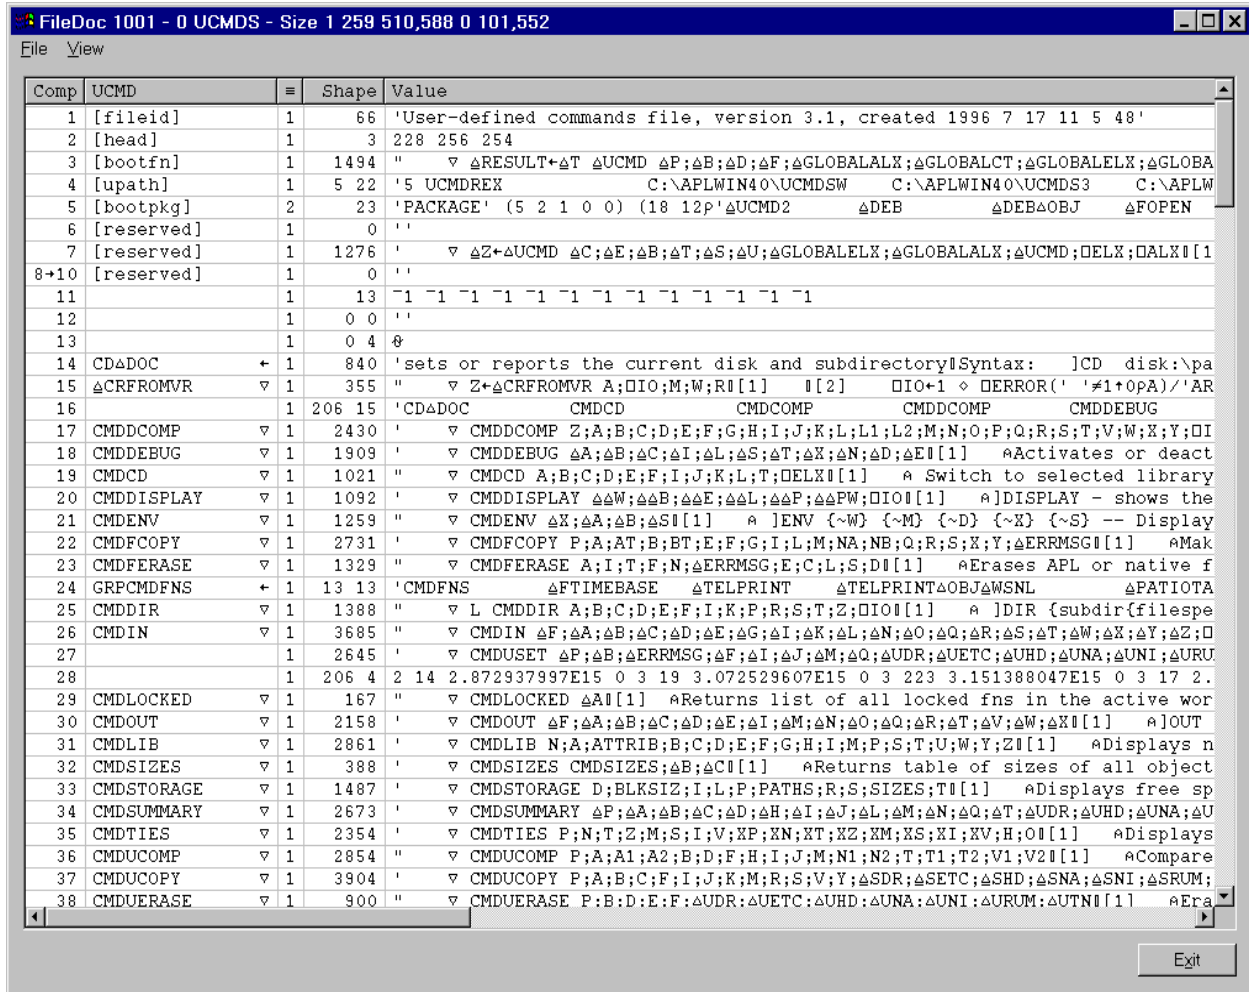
FileDoc 1001 - 0 UCMDS - Size 1 259 510,588 0 101,552

File View

| Comp | UCMD | ≡ | Shape | Value |
|---|---|---|---|---|
| 1 | [fileid] | 1 | 66 | 'User-defined commands file, version 3.1, created 1996 7 17 11 5 48' |
| 2 | [head] | 1 | 3 | 228 256 254 |
| 3 | [bootfn] | 1 | 1494 | '' ∇ ∆RESULT←∆T ∆UCMD ∆P;∆B;∆D;∆F;∆GLOBALALX;∆GLOBALCT;∆GLOBALELX;∆GLOBA |
| 4 | [upath] | 1 | 5 22 | '5 UCMDREX C:\APLWIN40\UCMDSW C:\APLWIN40\UCMDS3 C:\APLW |
| 5 | [bootpkg] | 2 | 23 | 'PACKAGE' (5 2 1 0 0) (18 12⍴'∆UCMD2 ∆DEB ∆DEB∆OBJ ∆FOPEN |
| 6 | [reserved] | 1 | 0 | '' |
| 7 | [reserved] | 1 | 1276 | ' ∇ ∆Z←∆UCMD ∆C;∆E;∆B;∆T;∆S;∆U;∆GLOBALELX;∆GLOBALALX;∆UCMD;⎕ELX;⎕ALX⌷[1 |
| 8→10 | [reserved] | 1 | 0 | '' |
| 11 | | 1 | 13 | ¯1 ¯1 ¯1 ¯1 ¯1 ¯1 ¯1 ¯1 ¯1 ¯1 ¯1 ¯1 ¯1 |
| 12 | | 1 | 0 0 | '' |
| 13 | | 1 | 0 4 | ⍬ |
| 14 | CD∆DOC ← | 1 | 840 | 'sets or reports the current disk and subdirectory⌷Syntax: ]CD disk:\pa |
| 15 | ∆CRFROMVR ∇ | 1 | 355 | '' ∇ Z←∆CRFROMVR A;⎕IO;M;W;R⌷[1] ⌷[2] ⎕IO←1 ⋄ ⎕ERROR(' '≠1↑0⍴A)/'AR |
| 16 | | 1 | 206 15 | 'CD∆DOC CMDCD CMDCOMP CMDDCOMP CMDDEBUG |
| 17 | CMDDCOMP ∇ | 1 | 2430 | ' ∇ CMDDCOMP Z;A;B;C;D;E;F;G;H;I;J;K;L;L1;L2;M;N;O;P;Q;R;S;T;V;W;X;Y;⎕I |
| 18 | CMDDEBUG ∇ | 1 | 1909 | ' ∇ CMDDEBUG ∆A;∆B;∆C;∆I;∆L;∆S;∆T;∆X;∆N;∆D;∆E⌷[1] ⍝Activates or deact |
| 19 | CMDCD ∇ | 1 | 1021 | '' ∇ CMDCD A;B;C;D;E;F;I;J;K;L;T;⎕ELX⌷[1] ⍝ Switch to selected library |
| 20 | CMDDISPLAY ∇ | 1 | 1092 | ' ∇ CMDDISPLAY ∆∆W;∆∆B;∆∆E;∆∆L;∆∆P;∆∆PW;⎕IO⌷[1] ⍝]DISPLAY - shows the |
| 21 | CMDENV ∇ | 1 | 1259 | '' ∇ CMDENV ∆X;∆A;∆B;∆S⌷[1] ⍝ ]ENV {~W} {~M} {~D} {~X} {~S} -- Display |
| 22 | CMDFCOPY ∇ | 1 | 2731 | ' ∇ CMDFCOPY P;A;AT;B;BT;E;F;G;I;L;M;NA;NB;Q;R;S;X;Y;∆ERRMSG⌷[1] ⍝Mak |
| 23 | CMDFERASE ∇ | 1 | 1329 | '' ∇ CMDFERASE A;I;T;F;N;∆ERRMSG;E;C;L;S;D⌷[1] ⍝Erases APL or native f |
| 24 | GRPCMDFNS ← | 1 | 13 13 | 'CMDFNS ∆FTIMEBASE ∆TELPRINT ∆TELPRINT∆OBJ∆WSNL ∆PATIOTA |
| 25 | CMDDIR ∇ | 1 | 1388 | '' ∇ L CMDDIR A;B;C;D;E;F;I;K;P;R;S;T;Z;⎕IO⌷[1] ⍝ ]DIR {subdir{filespe |
| 26 | CMDIN ∇ | 1 | 3685 | '' ∇ CMDIN ∆F;∆A;∆B;∆C;∆D;∆E;∆G;∆I;∆K;∆L;∆N;∆O;∆Q;∆R;∆S;∆T;∆W;∆X;∆Y;∆Z;⎕ |
| 27 | | 1 | 2645 | ' ∇ CMDUSET ∆P;∆B;∆ERRMSG;∆F;∆I;∆J;∆M;∆Q;∆UDR;∆UETC;∆UHD;∆UNA;∆UNI;∆URU |
| 28 | | 1 | 206 4 | 2 14 2.872937997E15 0 3 19 3.072529607E15 0 3 223 3.151388047E15 0 3 17 2. |
| 29 | CMDLOCKED ∇ | 1 | 167 | '' ∇ CMDLOCKED ∆A⌷[1] ⍝Returns list of all locked fns in the active wor |
| 30 | CMDOUT ∇ | 1 | 2158 | ' ∇ CMDOUT ∆F;∆A;∆B;∆C;∆D;∆E;∆I;∆M;∆N;∆O;∆Q;∆R;∆T;∆V;∆W;∆X⌷[1] ⍝]OUT |
| 31 | CMDLIB ∇ | 1 | 2861 | ' ∇ CMDLIB N;A;ATTRIB;B;C;D;E;F;G;H;I;M;P;S;T;U;W;Y;Z⌷[1] ⍝Displays n |
| 32 | CMDSIZES ∇ | 1 | 388 | ' ∇ CMDSIZES CMDSIZES;∆B;∆C⌷[1] ⍝Returns table of sizes of all object |
| 33 | CMDSTORAGE ∇ | 1 | 1487 | ' ∇ CMDSTORAGE D;BLKSIZ;I;L;P;PATHS;R;S;SIZES;T⌷[1] ⍝Displays free sp |
| 34 | CMDSUMMARY ∇ | 1 | 2673 | ' ∇ CMDSUMMARY ∆P;∆A;∆B;∆C;∆D;∆H;∆I;∆J;∆L;∆M;∆N;∆Q;∆T;∆UDR;∆UHD;∆UNA;∆U |
| 35 | CMDTIES ∇ | 1 | 2354 | ' ∇ CMDTIES P;N;T;Z;M;S;I;V;XP;XN;XT;XZ;XM;XS;XI;XV;H;O⌷[1] ⍝Displays |
| 36 | CMDUCOMP ∇ | 1 | 2854 | '' ∇ CMDUCOMP P;A;A1;A2;B;D;F;H;I;J;M;N1;N2;T;T1;T2;V1;V2⌷[1] ⍝Compare |
| 37 | CMDUCOPY ∇ | 1 | 3904 | ' ∇ CMDUCOPY P;A;B;C;F;I;J;K;M;R;S;V;Y;∆SDR;∆SETC;∆SHD;∆SNA;∆SNI;∆SRUM; |
| 38 | CMDUERASE ∇ | 1 | 900 | '' ∇ CMDUERASE P;B;D;E;F;∆UDR;∆UETC;∆UHD;∆UNA;∆UNI;∆URUM;∆UTN⌷[1] ⍝Era |

Exit